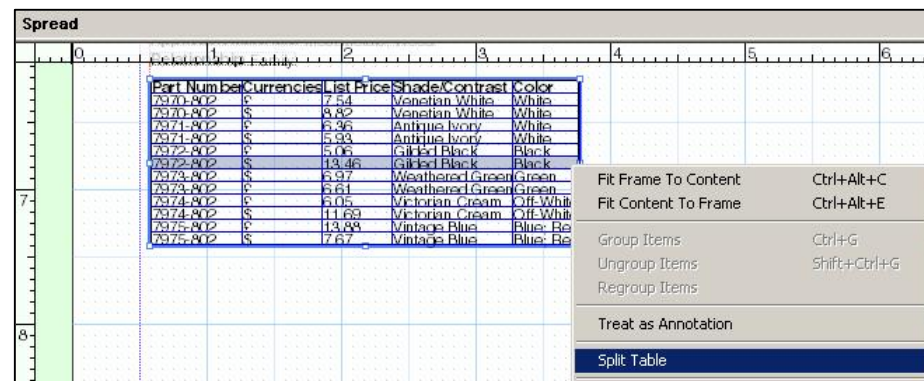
Spread

0 1 2 3 4 5 6

7

8

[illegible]

| Part Number | Currencies | List Price | Shade/Contrast | Color |
|---|---|---|---|---|
| 7970-802 | £ | 7.54 | Venetian White | White |
| 7970-802 | $ | 8.82 | Venetian White | White |
| 7971-802 | £ | 6.36 | Antique Ivory | White |
| 7971-802 | $ | 5.93 | Antique Ivory | White |
| 7972-802 | £ | 5.06 | Gilded Black | Black |
| 7972-802 | $ | 13.46 | Gilded Black | Black |
| 7973-802 | $ | 6.97 | Weathered Green | Green |
| 7973-802 | £ | 6.61 | Weathered Green | Green |
| 7974-802 | £ | 6.05 | Victorian Cream | Off-Whit |
| 7974-802 | $ | 11.69 | Victorian Cream | Off-Whit |
| 7975-802 | £ | 13.88 | Vintage Blue | Blue: Be |
| 7975-802 | $ | 7.67 | Vintage Blue | Blue: Be |

Fit Frame To Content Ctrl+Alt+C
Fit Content To Frame Ctrl+Alt+E
Group Items Ctrl+G
Ungroup Items Shift+Ctrl+G
Regroup Items
Treat as Annotation
Split Table